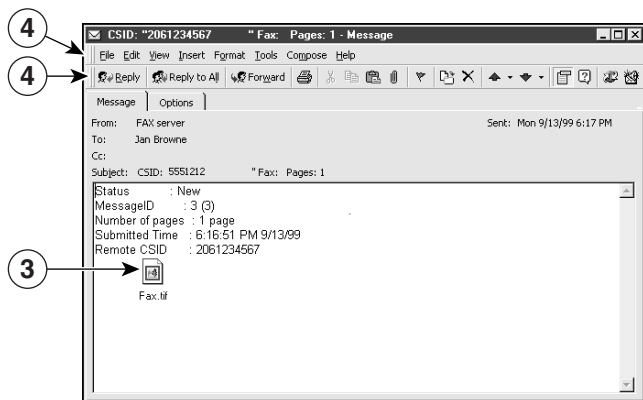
4

4

3

CSID: "2061234567 " Fax: Pages: 1 - Message

File Edit View Insert Format Tools Compose Help

Reply Reply to All Forward

Message Options

From: FAX server

Sent: Mon 9/13/99 6:17 PM

To: Jan Browne

Cc:

Subject: CSID: 5551212 " Fax: Pages: 1

Status : New
MessageID : 3 (3)
Number of pages : 1 page
Submitted Time : 6:16:51 PM 9/13/99
Remote CSID : 2061234567

Fax.tif